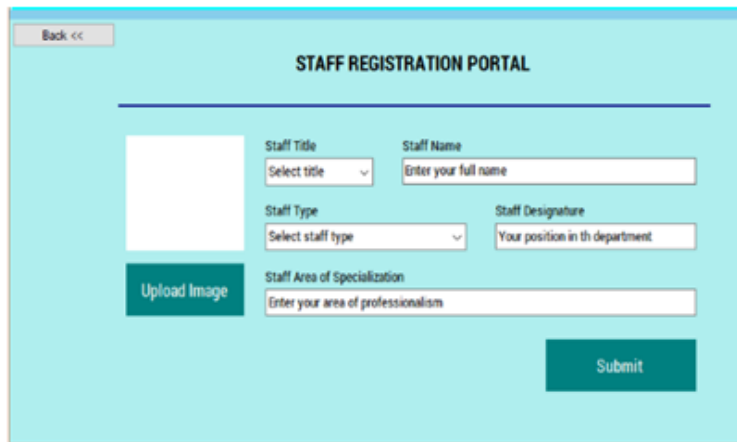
Back <<

STAFF REGISTRATION PORTAL

Staff Title
Select title

Staff Name
Enter your full name

Staff Type
Select staff type

Staff Designature
Your position in th department

Upload Image

Staff Area of Specialization
Enter your area of professionalism

Submit